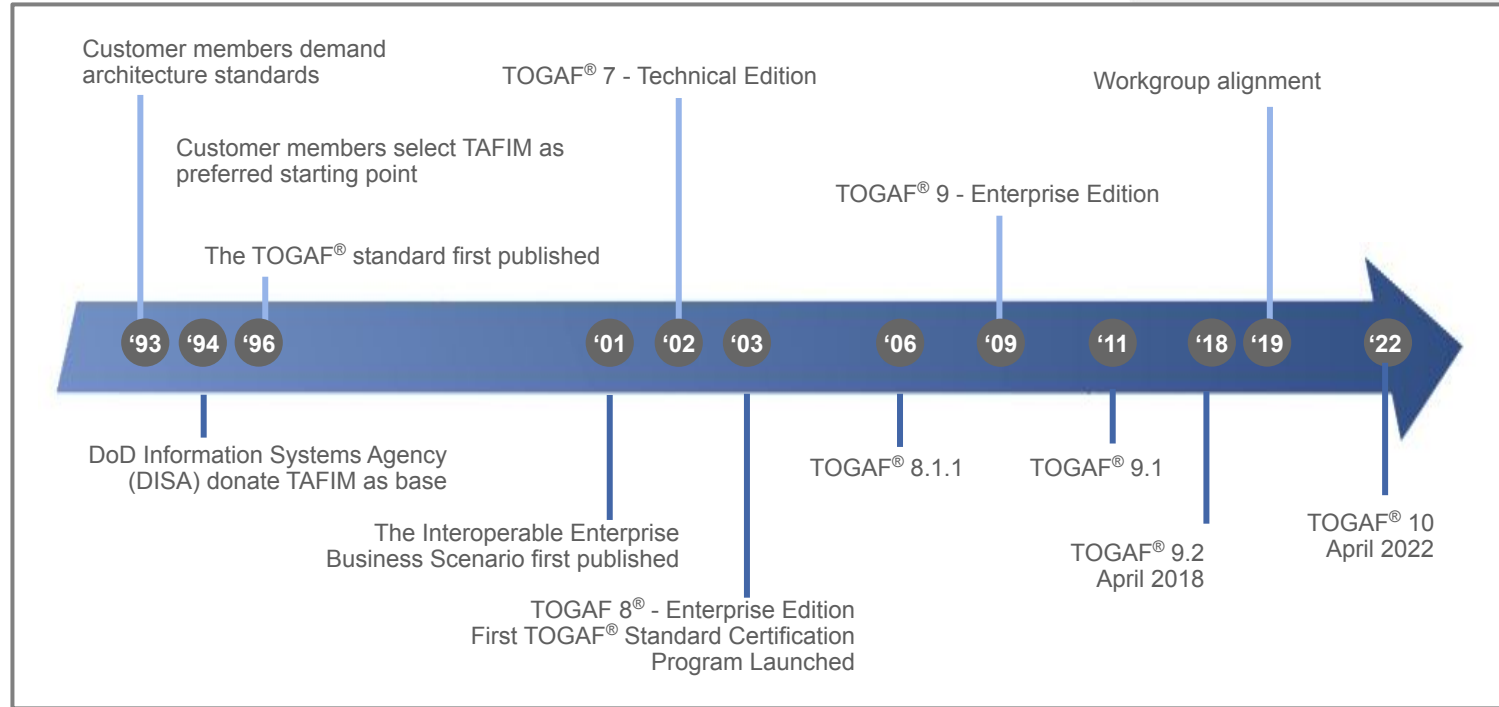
Customer members demand architecture standards

TOGAF® 7 - Technical Edition

Workgroup alignment

Customer members select TAFIM as preferred starting point

TOGAF® 9 - Enterprise Edition

The TOGAF® standard first published

'93 '94 '96 '01 '02 '03 '06 '09 '11 '18 '19 '22

DoD Information Systems Agency (DISA) donate TAFIM as base

TOGAF® 8.1.1

TOGAF® 9.1

TOGAF® 10
April 2022

The Interoperable Enterprise Business Scenario first published

TOGAF® 9.2
April 2018

TOGAF 8® - Enterprise Edition
First TOGAF® Standard Certification Program Launched